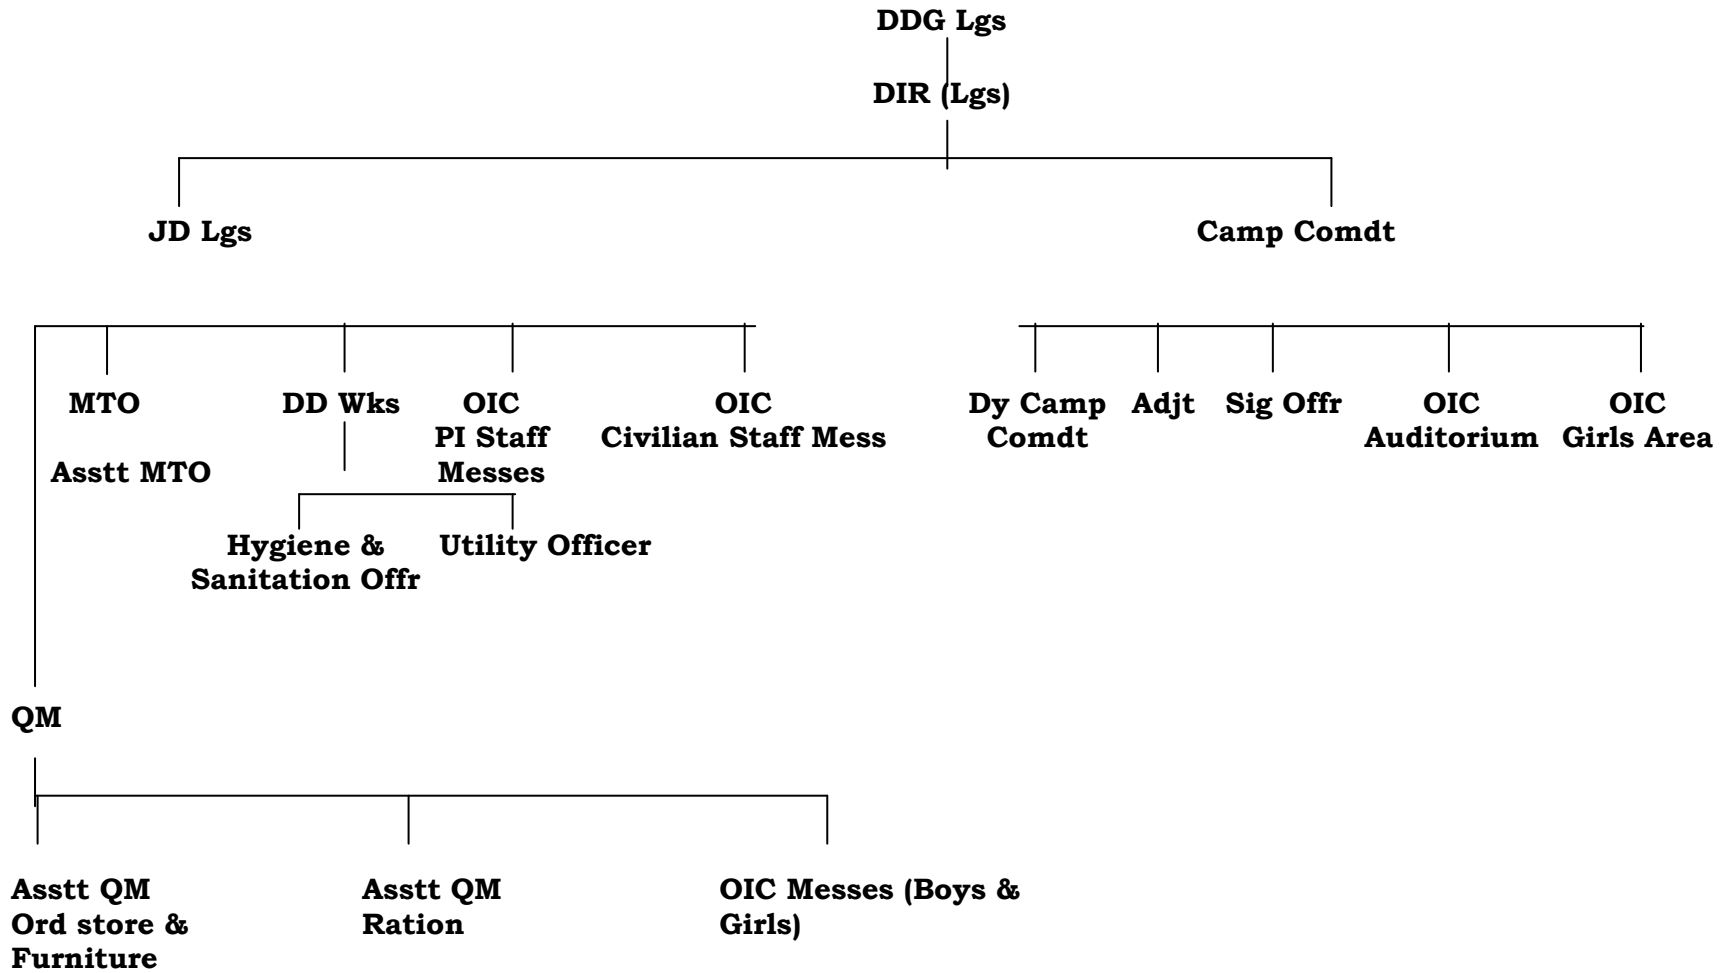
DDG Lgs

DIR (Lgs)

JD Lgs

Camp Comdt

MTO

Asstt MTO

DD Wks

OIC
PI Staff
Messes

OIC
Civilian Staff Mess

Hygiene &
Sanitation Offr

Utility Officer

Dy Camp
Comdt

Adjt

Sig Offr

OIC
Auditorium

OIC
Girls Area

QM

Asstt QM
Ord store &
Furniture

Asstt QM
Ration

OIC Messes (Boys &
Girls)